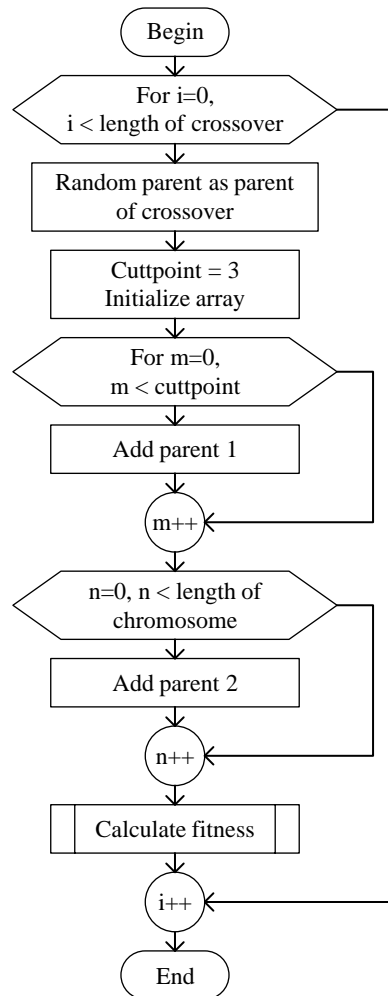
Begin

For i=0, i < length of crossover

Random parent as parent of crossover

Cuttpoint = 3
Initialize array

For m=0, m < cuttpoint

Add parent 1

m++

n=0, n < length of chromosome

Add parent 2

n++

Calculate fitness

i++

End